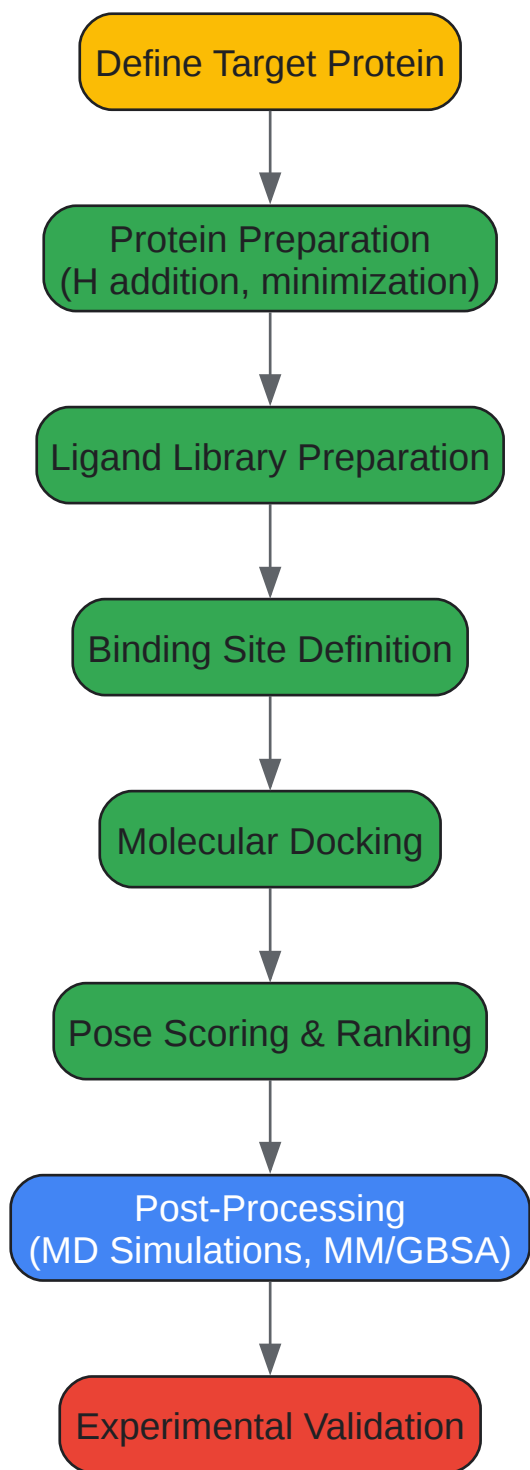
Define Target Protein

Protein Preparation
(H addition, minimization)

Ligand Library Preparation

Binding Site Definition

Molecular Docking

Pose Scoring & Ranking

Post-Processing
(MD Simulations, MM/GBSA)

Experimental Validation